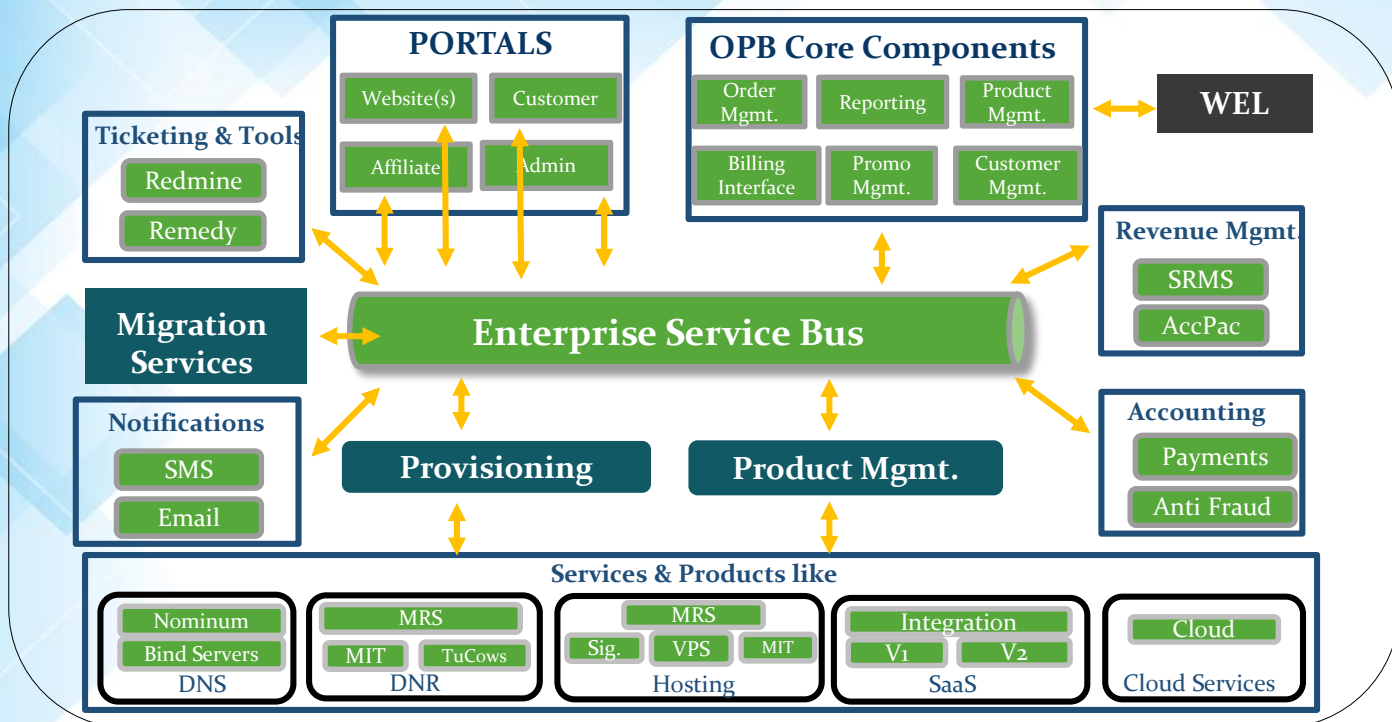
PORTALS

Website(s)

Customer

Affiliate

Admin

OPB Core Components

Order Mgmt.

Reporting

Product Mgmt.

Billing Interface

Promo Mgmt.

Customer Mgmt.

WEL

Ticketing & Tools

Redmine

Remedy

Revenue Mgmt.

SRMS

AccPac

Migration Services

Enterprise Service Bus

Notifications

SMS

Email

Provisioning

Product Mgmt.

Accounting

Payments

Anti Fraud

Services & Products like

Nominum

Bind Servers

DNS

MRS

MIT

TuCows

DNR

MRS

Sig.

VPS

MIT

Hosting

Integration

V1

V2

SaaS

Cloud

Cloud Services